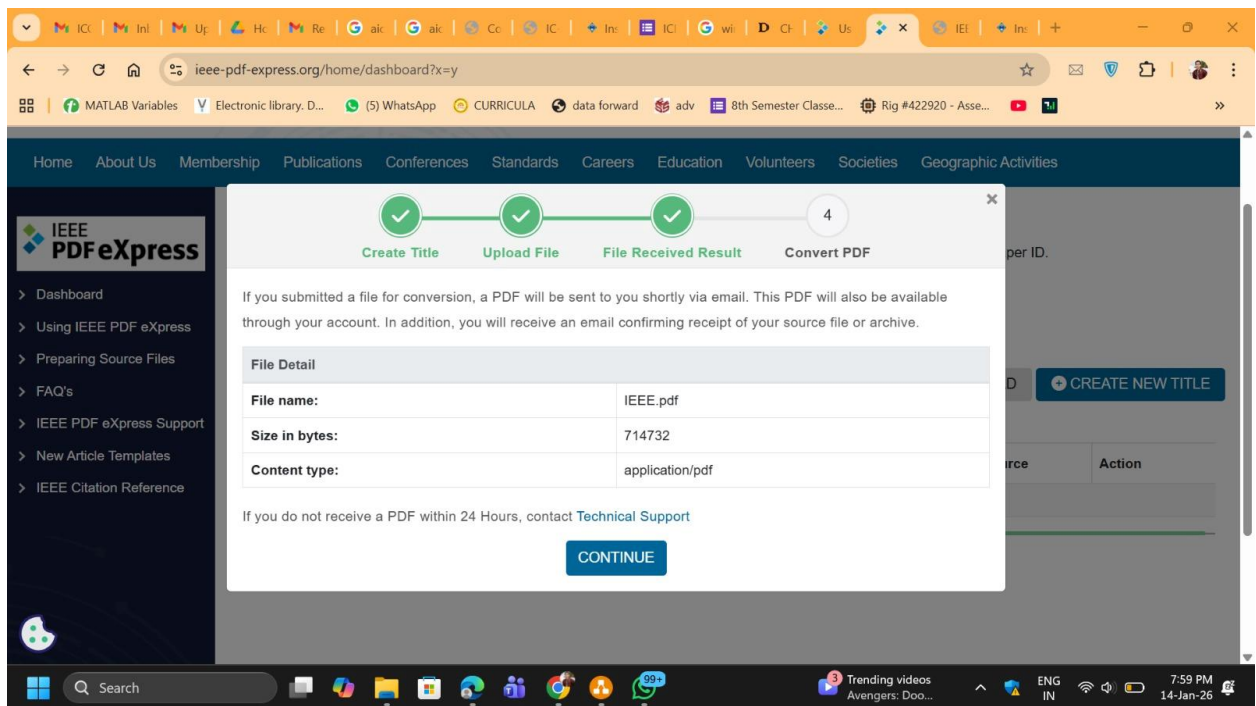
M ICC | M Inl | M Up | Hc | M Re | G aic | G aic | Cc | IC | Ins | IC | G wi | D Ch | Us | × | IEI | Ins | +

ieee-pdf-express.org/home/dashboard?x=y

MATLAB Variables | Electronic library. D... | (5) WhatsApp | CURRICULA | data forward | adv | 8th Semester Classe... | Rig #422920 - Asse...

Home About Us Membership Publications Conferences Standards Careers Education Volunteers Societies Geographic Activities

IEEE PDF eXpress

> Dashboard
> Using IEEE PDF eXpress
> Preparing Source Files
> FAQ's
> IEEE PDF eXpress Support
> New Article Templates
> IEEE Citation Reference

per ID.

D CREATE NEW TITLE

rce Action

×

Create Title Upload File File Received Result 4 Convert PDF

If you submitted a file for conversion, a PDF will be sent to you shortly via email. This PDF will also be available through your account. In addition, you will receive an email confirming receipt of your source file or archive.

| File Detail | |
|---|---|
| File name: | IEEE.pdf |
| Size in bytes: | 714732 |
| Content type: | application/pdf |

If you do not receive a PDF within 24 Hours, contact Technical Support

CONTINUE

Search 99+ 3 Trending videos Avengers: Doo... ENG IN 7:59 PM 14-Jan-26